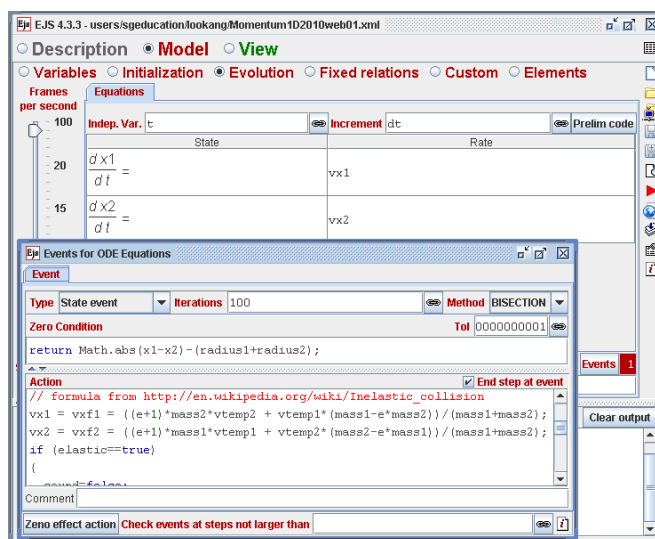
Ejs EJS 4.3.3 - users/sgeducation/lookang/Momentum1D2010web01.xml

○ Description ● Model ○ View

○ Variables ○ Initialization ● Evolution ○ Fixed relations ○ Custom ○ Elements

Frames per second

100

20

15

Equations

Indep. Var. t

Increment dt

Prelim code

| State | Rate |
|---|---|
| $\frac{d\,x1}{d\,t}$ = | vx1 |
| $\frac{d\,x2}{d\,t}$ = | vx2 |

Ejs Events for ODE Equations

Event

Type State event

Iterations 100

Method BISECTION

Zero Condition

Tol 0000000001

return Math.abs(x1-x2)-(radius1+radius2);

Events 1

Action

End step at event

// formula from http://en.wikipedia.org/wiki/Inelastic_collision
vx1 = vxf1 = ((e+1)*mass2*vtemp2 + vtemp1*(mass1-e*mass2))/(mass1+mass2);
vx2 = vxf2 = ((e+1)*mass1*vtemp1 + vtemp2*(mass2-e*mass1))/(mass1+mass2);
if (elastic==true)
{
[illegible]

Clear output

Comment

Zeno effect action Check events at steps not larger than